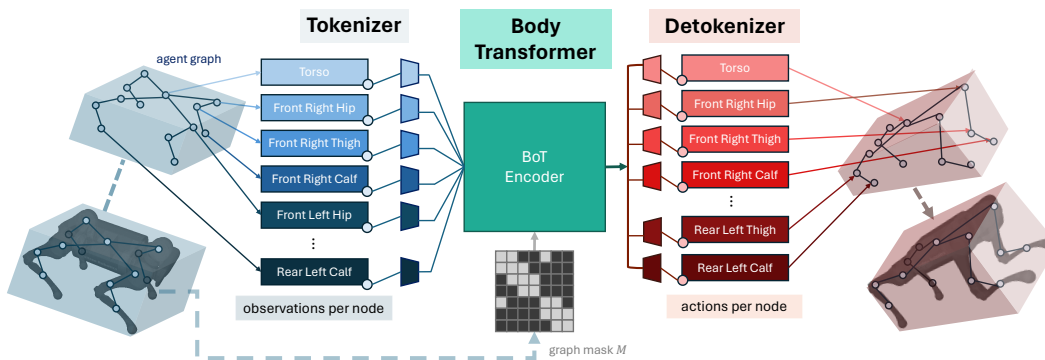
Tokenizer

Body Transformer

Detokenizer

agent graph

Torso

Front Right Hip

Front Right Thigh

Front Right Calf

Front Left Hip

⋮

Rear Left Calf

observations per node

BoT Encoder

graph mask $M$

Torso

Front Right Hip

Front Right Thigh

Front Right Calf

⋮

Rear Left Thigh

Rear Left Calf

actions per node